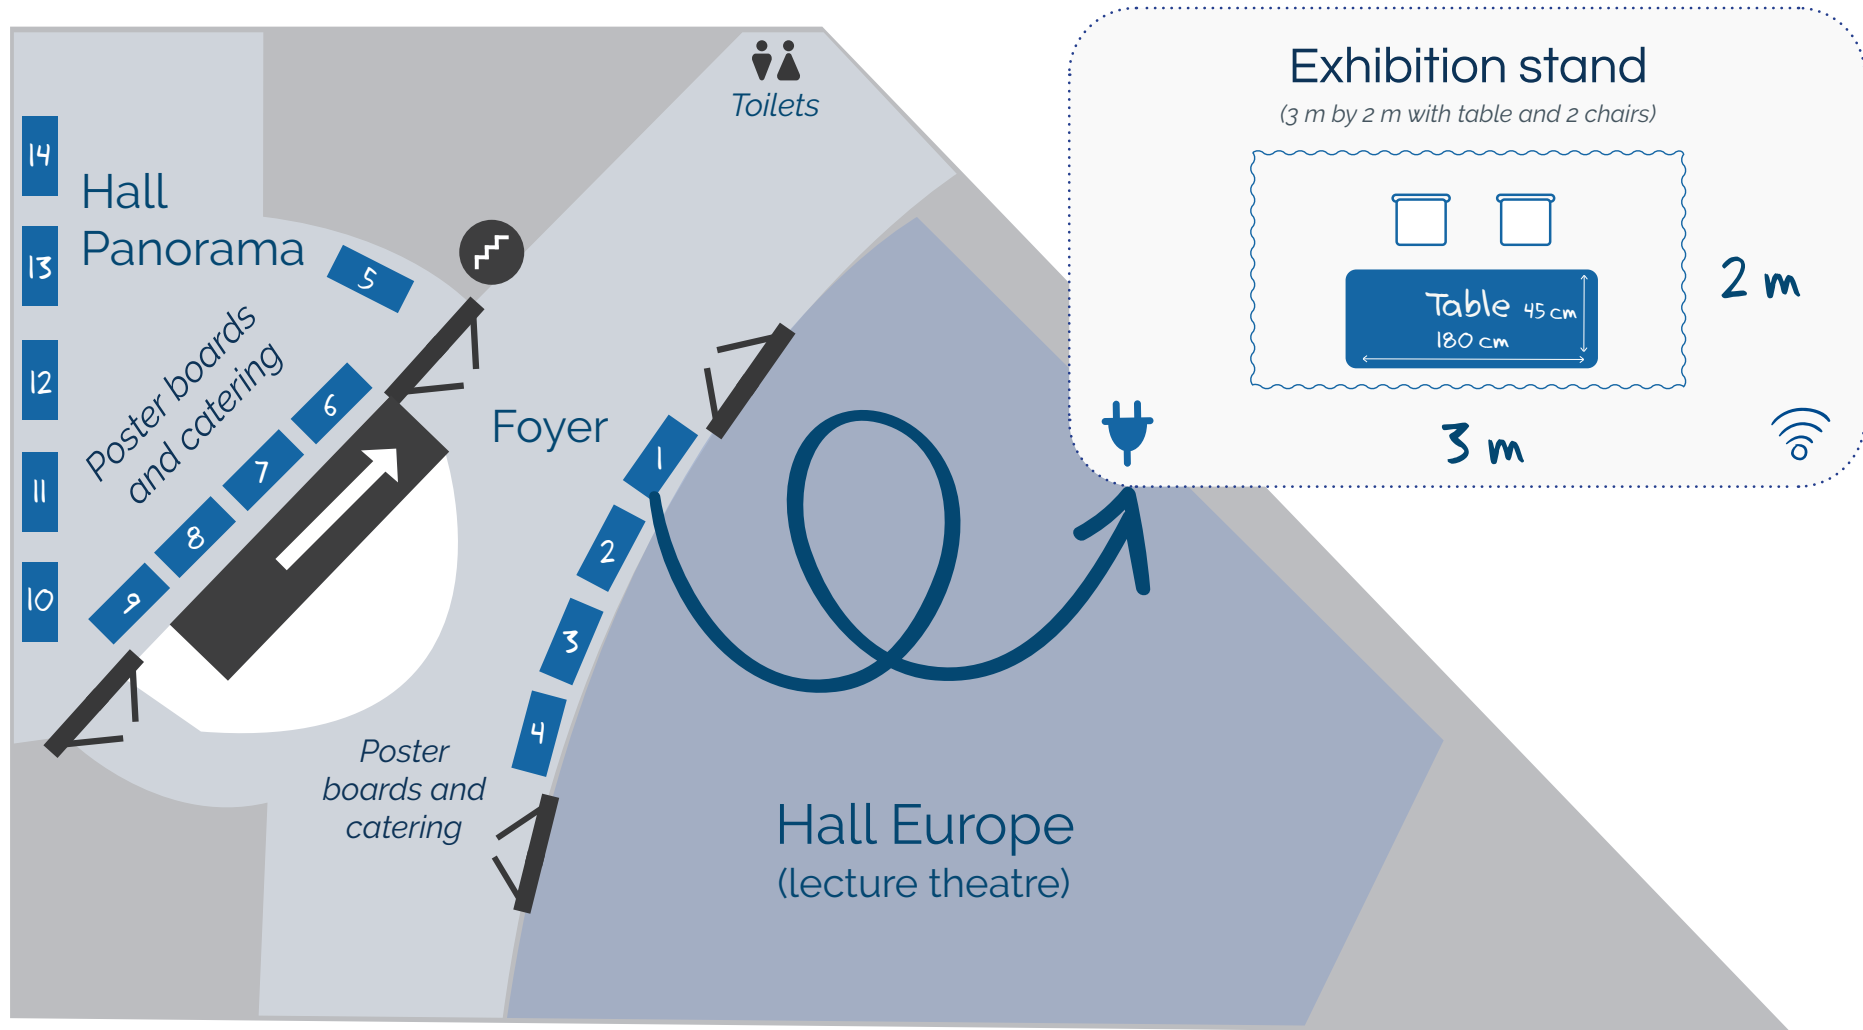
Toilets

Hall Panorama

14
13
12
11
10

5

Poster boards and catering

6
7
8
9

Foyer

1
2
3
4

Poster boards and catering

Hall Europe
(lecture theatre)

Exhibition stand
(3 m by 2 m with table and 2 chairs)

Table 45 cm
180 cm

2 m

3 m